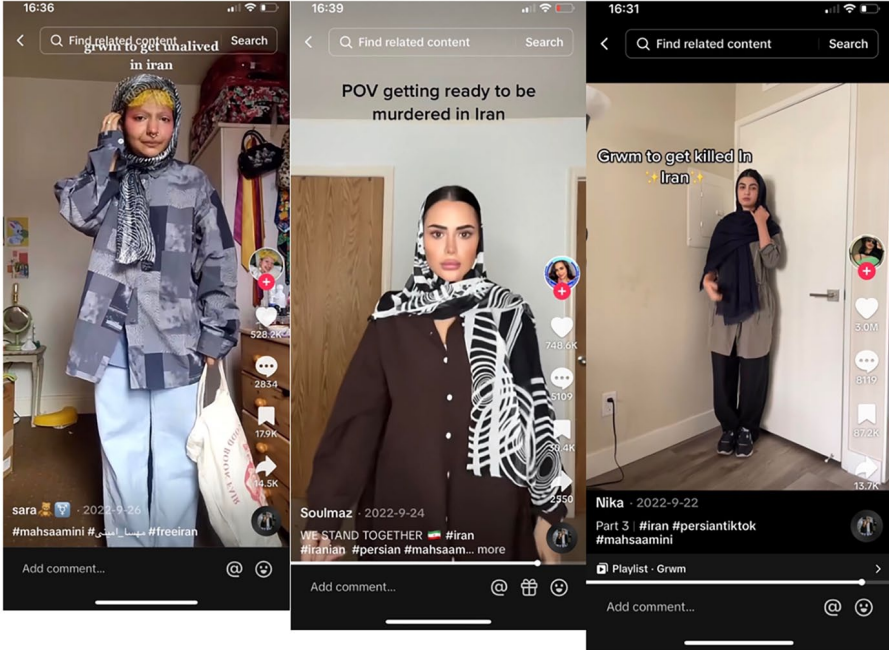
16:36

Find related content Search

grwm to get unalived in iran

528.2K

2834

17.9K

14.5K

sara · 2022-9-26

#mahsaamini #مهسا_امینی #freeiran

Add comment...

16:39

Find related content Search

POV getting ready to be murdered in Iran

748.6K

5109

30.4K

2550

Soulmaz · 2022-9-24

WE STAND TOGETHER #iran #iranian #persian #mahsaam... more

Add comment...

16:31

Find related content Search

Grwm to get killed In Iran

3.0M

8119

87.2K

13.7K

Nika · 2022-9-22

Part 3 | #iran #persiantiktok #mahsaamini

Playlist · Grwm

Add comment...